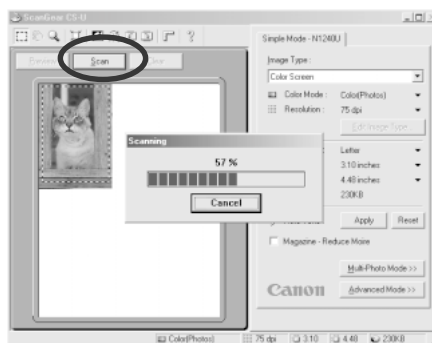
ScanGear CS-U

Preview Scan Zoom

Simple Mode - N1240U

Image Type :

Color Screen

Color Mode : Color(Photos)

Resolution : 75 dpi

Edit Image Type...

Scanning

57 %

Cancel

Letter

3.10 inches

4.48 inches

230KB

Apply Reset

Magazine - Reduce Moire

Multi-Photo Mode >>

Canon

Advanced Mode >>

Color(Photos) 75 dpi 3.10 4.48 230KB